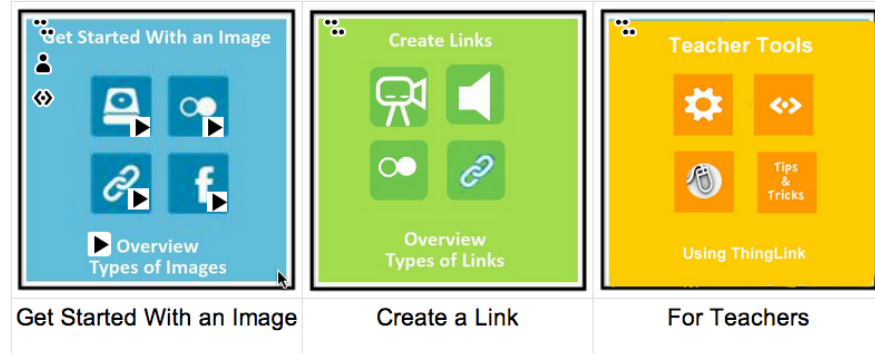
| Get Started With an Image<br>Overview<br>Types of Images | Create Links<br>Overview<br>Types of Links | Teacher Tools<br>Tips & Tricks<br>Using ThingLink |
|---|---|---|
| Get Started With an Image | Create a Link | For Teachers |